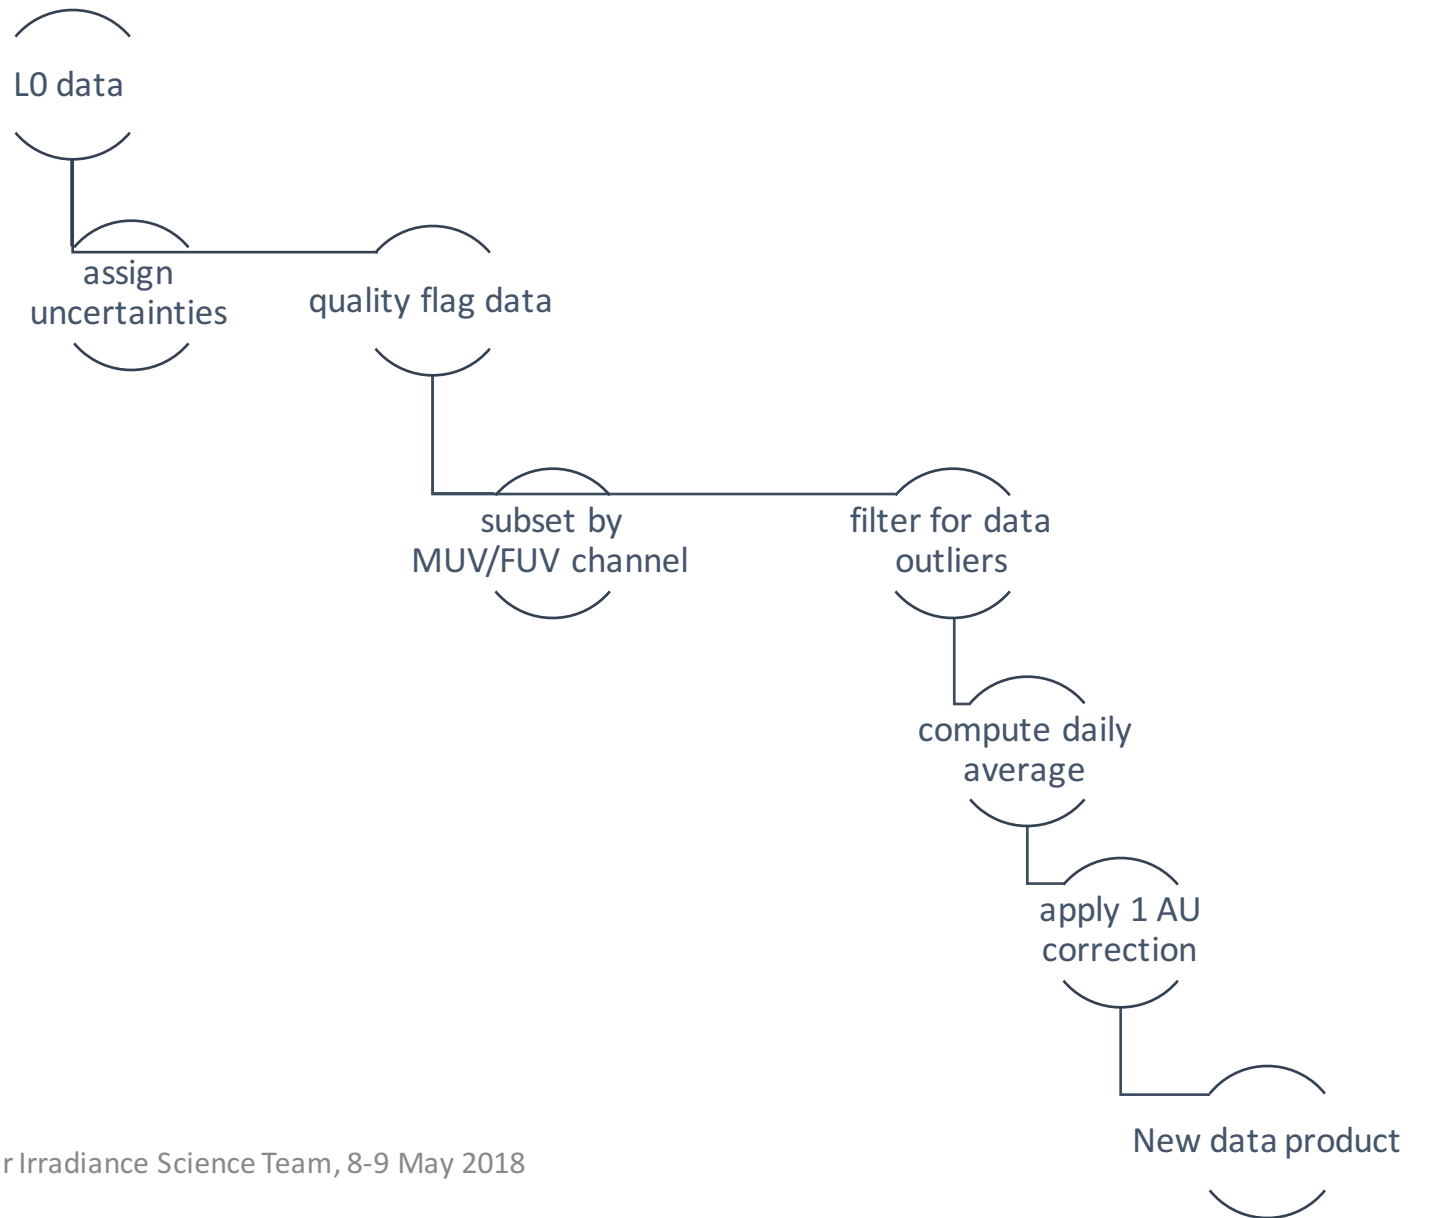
L0 data

assign uncertainties

quality flag data

subset by MUV/FUV channel

filter for data outliers

compute daily average

apply 1 AU correction

New data product

r Irradiance Science Team, 8-9 May 2018